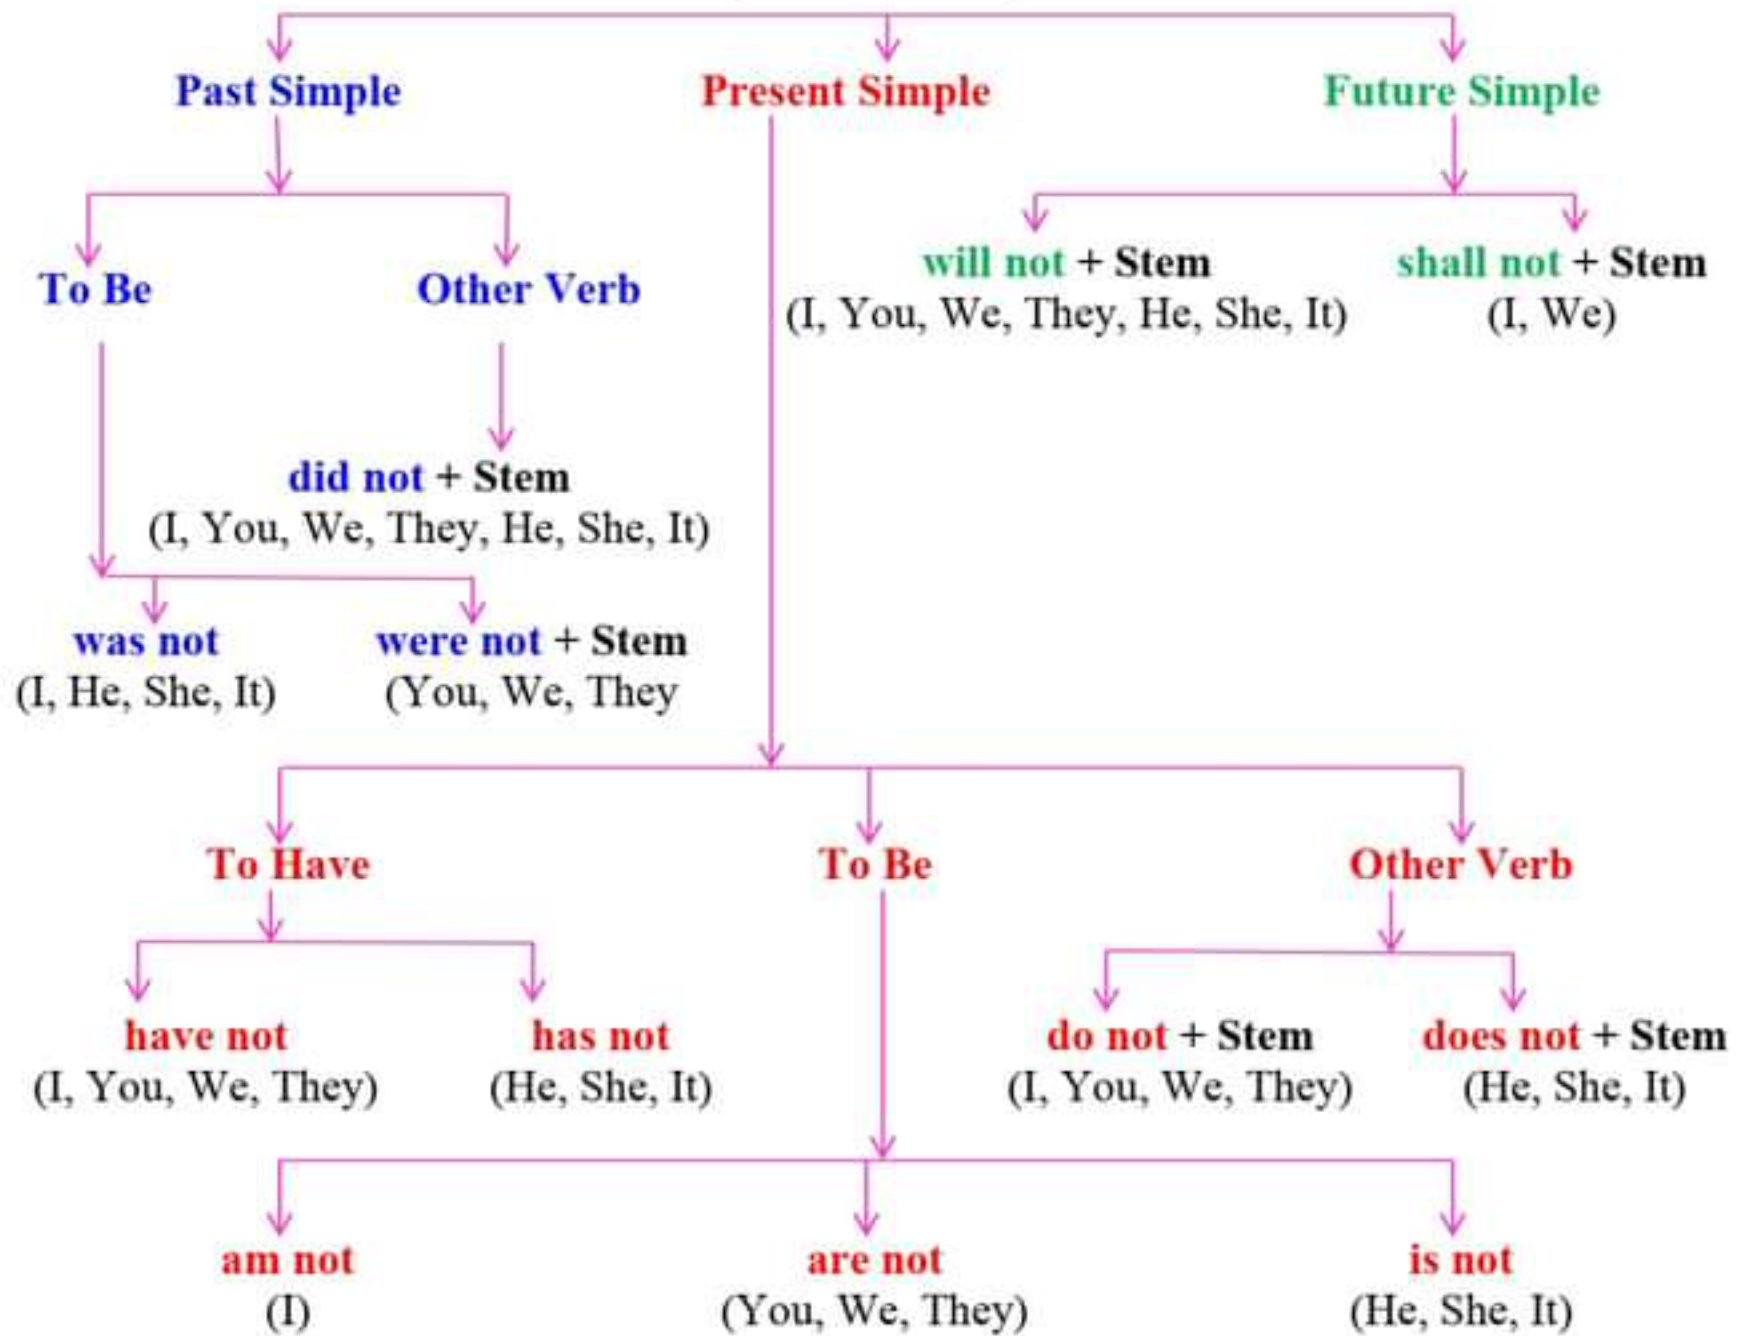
Past Simple

Present Simple

Future Simple

To Be

Other Verb

will not + Stem
(I, You, We, They, He, She, It)

shall not + Stem
(I, We)

did not + Stem
(I, You, We, They, He, She, It)

was not
(I, He, She, It)

were not + Stem
(You, We, They

To Have

To Be

Other Verb

have not
(I, You, We, They)

has not
(He, She, It)

do not + Stem
(I, You, We, They)

does not + Stem
(He, She, It)

am not
(I)

are not
(You, We, They)

is not
(He, She, It)